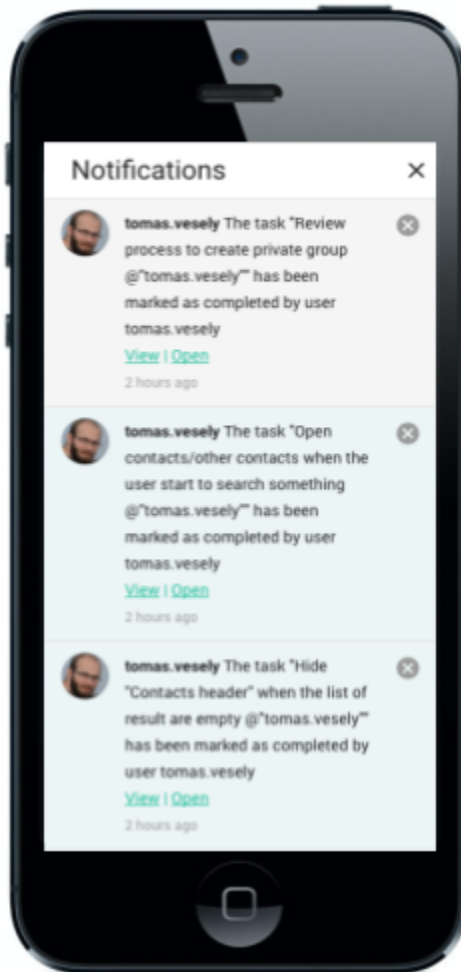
Notifications ×

tomas.vesely The task "Review process to create private group @"tomas.vesely"" has been marked as completed by user tomas.vesely
View | Open
2 hours ago

tomas.vesely The task "Open contacts/other contacts when the user start to search something @"tomas.vesely"" has been marked as completed by user tomas.vesely
View | Open
2 hours ago

tomas.vesely The task "Hide "Contacts header" when the list of result are empty @"tomas.vesely"" has been marked as completed by user tomas.vesely
View | Open
2 hours ago